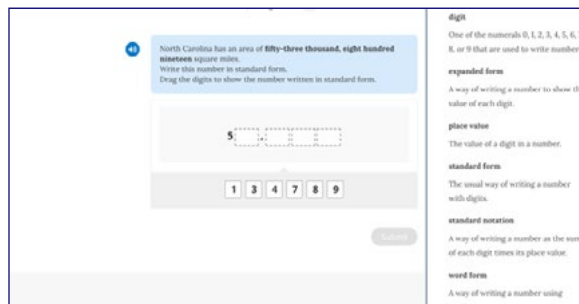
North Carolina has an area of **fifty-three thousand, eight hundred nineteen** square miles.
Write this number in standard form.
Drag the digits to show the number written in standard form.

5 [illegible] , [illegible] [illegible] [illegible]

1 3 4 7 8 9

Submit

digit

One of the numerals 0, 1, 2, 3, 4, 5, 6, 7, 8, or 9 that are used to write number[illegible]

expanded form

A way of writing a number to show th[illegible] value of each digit.

place value

The value of a digit in a number.

standard form

The usual way of writing a number with digits.

standard notation

A way of writing a number as the sum of each digit times its place value.

word form

A way of writing a number using